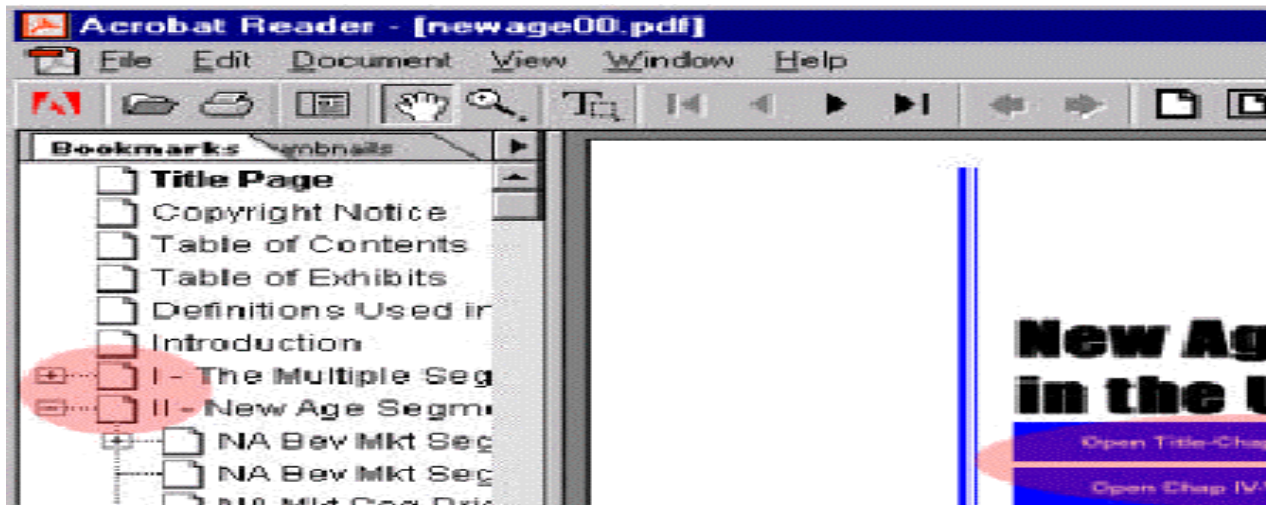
Acrobat Reader - [newage00.pdf]

File Edit Document View Window Help

Bookmarks Thumbnails

Title Page
Copyright Notice
Table of Contents
Table of Exhibits
Definitions Used ir
Introduction
I - The Multiple Seg
II - New Age Segm
NA Bev Mkt Seg
NA Bev Mkt Seg
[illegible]

New Ag
in the U

Open Title-Cha
Open Chap IV-